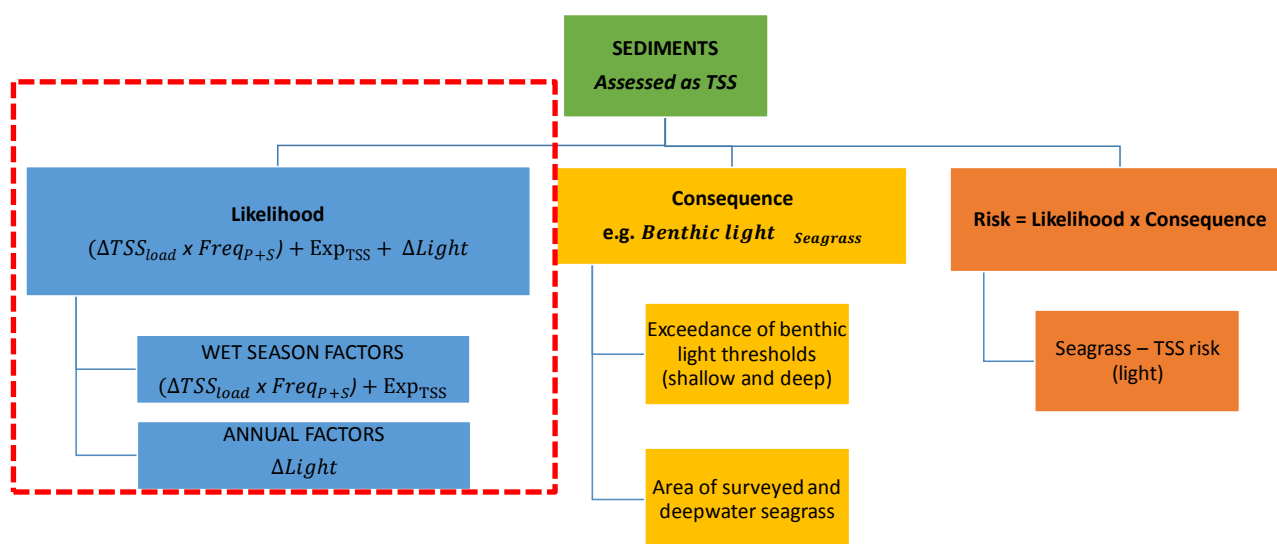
SEDIMENTS
Assessed as TSS

Likelihood
$(\Delta TSS_{load} \times Freq_{P+S}) + \text{Exp}_{\text{TSS}} + \Delta Light$

WET SEASON FACTORS
$(\Delta TSS_{load} \times Freq_{P+S}) + \text{Exp}_{\text{TSS}}$

ANNUAL FACTORS
$\Delta Light$

Consequence
e.g. $Benthic\ light_{\ Seagrass}$

Exceedance of benthic light thresholds (shallow and deep)

Area of surveyed and deepwater seagrass

Risk = Likelihood x Consequence

Seagrass – TSS risk (light)